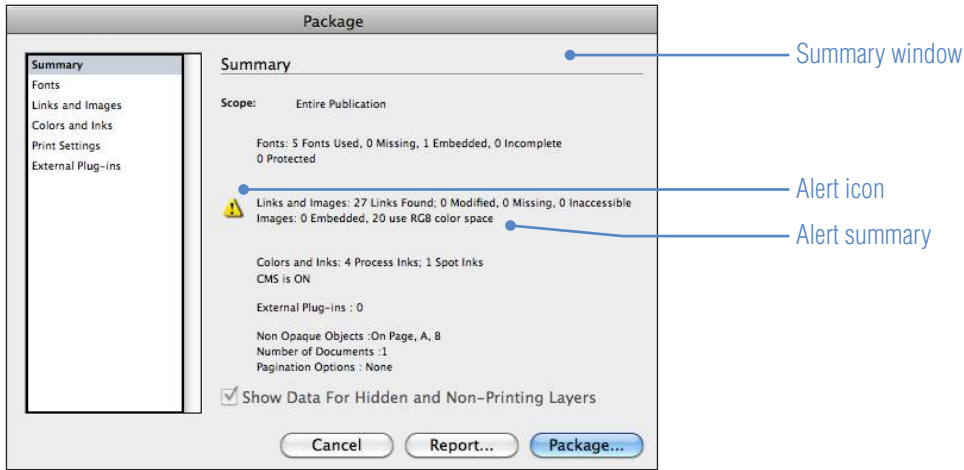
Package

Summary
Fonts
Links and Images
Colors and Inks
Print Settings
External Plug-ins

Summary

Scope: Entire Publication

Fonts: 5 Fonts Used, 0 Missing, 1 Embedded, 0 Incomplete
0 Protected

Links and Images: 27 Links Found; 0 Modified, 0 Missing, 0 Inaccessible
Images: 0 Embedded, 20 use RGB color space

Colors and Inks: 4 Process Inks; 1 Spot Inks
CMS is ON

External Plug-ins : 0

Non Opaque Objects :On Page, A, B
Number of Documents :1
Pagination Options : None

Show Data For Hidden and Non-Printing Layers

Cancel
Report...
Package...

Summary window
Alert icon
Alert summary